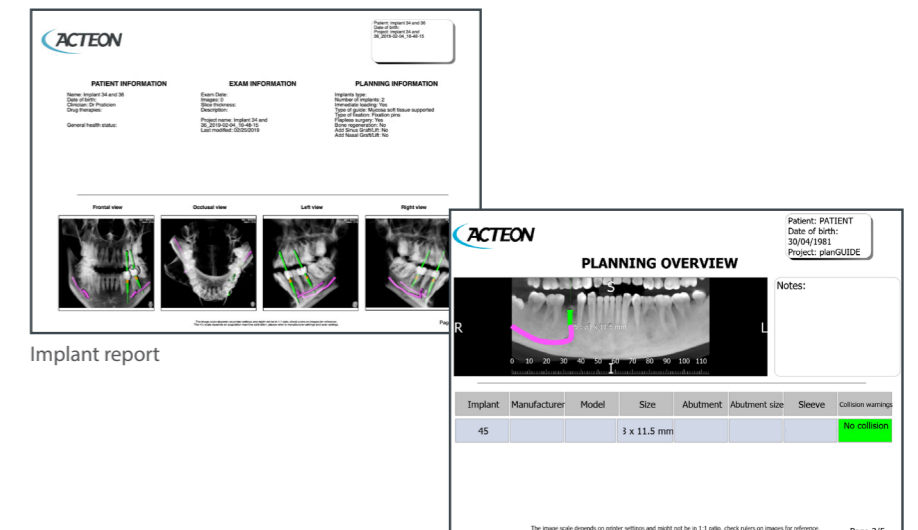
Patient: Implant 34 and 36
Date of birth:
Project: implant 34 and 36_2019-02-04_16-46-15

ACTEON

PATIENT INFORMATION

Name: Implant 34 and 36
Date of birth:
Clinician: Dr Praticien
Drug therapies:

General health status:

EXAM INFORMATION

Exam Date:
Images: 0
Slice thickness:
Description:

Project name: Implant 34 and 36_2019-02-04_16-46-15
Last modified: 02/05/2019

PLANNING INFORMATION

Implants type:
Number of implants: 2
Immediate loading: Yes
Type of guide: Mucosa soft tissue supported
Type of fixation: Fixation pins
Flapless surgery: Yes
Bone regeneration: No
Add Sinus Graft/Lift: No
Add Nasal Graft/Lift: No

Frontal view

Occlusal view

Left view

Right view

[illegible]

Pag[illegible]

Implant report

ACTEON

Patient: PATIENT
Date of birth: 30/04/1981
Project: planGUIDE

PLANNING OVERVIEW

S

R

L

I

10 20 30 40 50 60 70 80 90 100 110

Notes:

| Implant | Manufacturer | Model | Size | Abutment | Abutment size | Sleeve | Collision warnings |
|---|---|---|---|---|---|---|---|
| 45 | | | 3 x 11.5 mm | | | | No collision |

The image scale depends on printer settings and might not be in 1:1 ratio, check rulers on images for reference.

Page 2/5